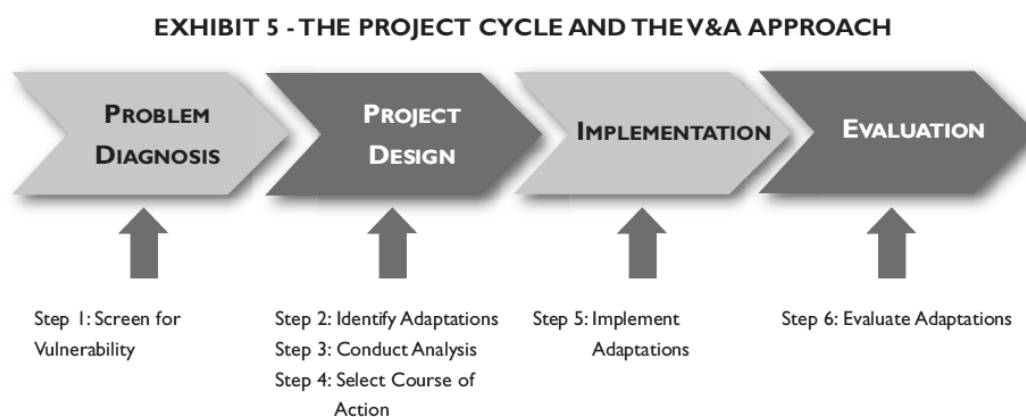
EXHIBIT 5 - THE PROJECT CYCLE AND THE V&A APPROACH

PROBLEM DIAGNOSIS

PROJECT DESIGN

IMPLEMENTATION

EVALUATION

Step 1: Screen for Vulnerability

Step 2: Identify Adaptations
Step 3: Conduct Analysis
Step 4: Select Course of Action

Step 5: Implement Adaptations

Step 6: Evaluate Adaptations